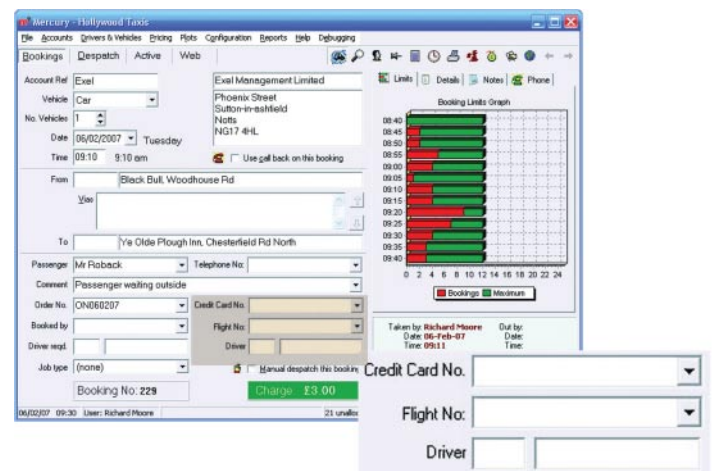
Mercury - Hollywood Taxis

File Accounts Drivers & Vehicles Pricing Plots Configuration Reports Help Debugging

Bookings Despatch Active Web

Account Ref Exel

Exel Management Limited

Phoenix Street
Sutton-in-ashfield
Notts
NG17 4HL

Vehicle Car

No. Vehicles 1

Date 06/02/2007 Tuesday

Time 09:10 9:10 am

Use call back on this booking

From Black Bull, Woodhouse Rd

Vias

To Ye Olde Plough Inn, Chesterfield Rd North

Passenger Mr Roback

Telephone No:

Comment Passenger waiting outside

Order No. ON060207

Credit Card No.

Booked by

Flight No:

Driver reqd.

Driver

Job type (none)

Manual despatch this booking

Booking No: 229

Charge £3.00

Limits Details Notes Phone

Booking Limits Graph

08:40
08:45
08:50
08:55
09:00
09:05
09:10
09:15
09:20
09:25
09:30
09:35
09:40

0 2 4 6 8 10 12 14 16 18 20 22 24

Bookings Maximum

Taken by: Richard Moore
Date: 06-Feb-07
Time: 09:11

Out by:
Date:
Time:

06/02/07 09:30 User: Richard Moore

21 unallo

Credit Card No.

Flight No:

Driver